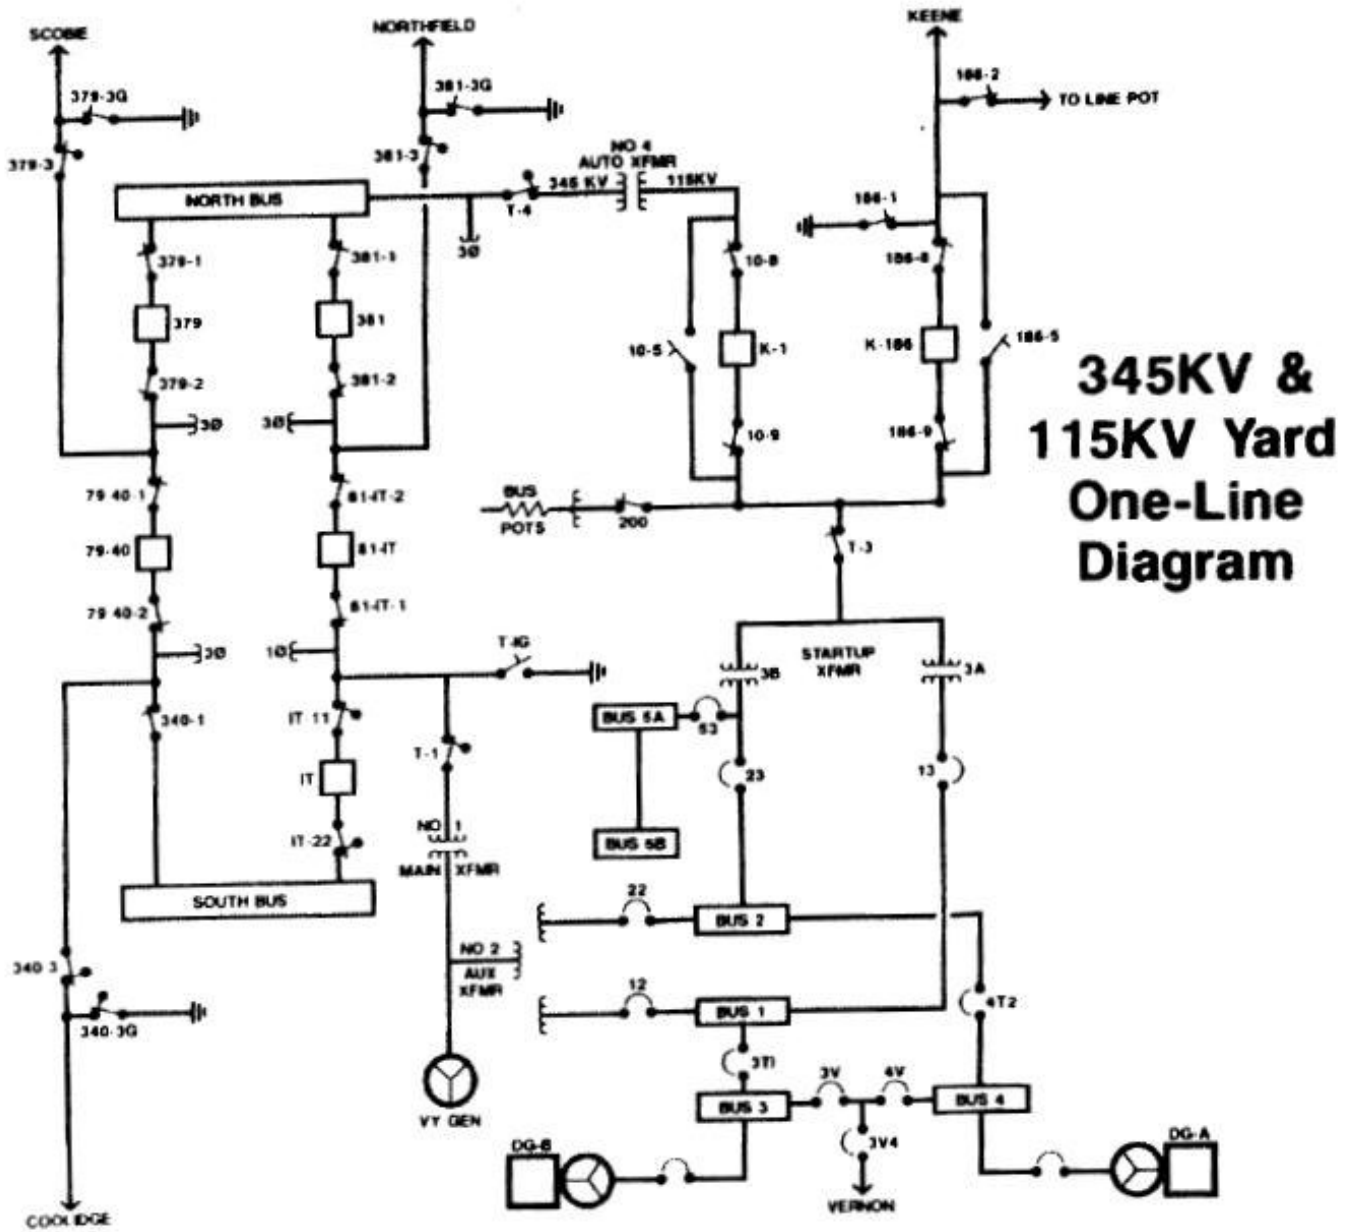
SCOBIE

NORTHFIELD

KEENE

379-3G

381-3G

186-2

TO LINE POT

379-3

381-3

NO 4 AUTO XFMR

345 KV

115KV

NORTH BUS

T-4

3Ø

186-1

379-1

381-1

10-8

186-8

379

381

10-5

K-1

K-186

186-5

345KV & 115KV Yard One-Line Diagram

379-2

381-2

3Ø

3Ø

10-9

186-9

79 40-1

81-IT-2

BUS POTS

200

79-40

81-IT

T-3

79 40-2

81-IT-1

3Ø

1Ø

T-IG

STARTUP XFMR

3B

3A

340-1

IT 11

BUS 5A

53

T-1

23

13

IT

NO 1 MAIN XFMR

BUS 5B

IT-22

SOUTH BUS

22

BUS 2

340 3

NO 2 AUX XFMR

12

4T2

340-3G

BUS 1

3TI

3V

4V

VY GEN

BUS 3

BUS 4

DG-B

3V4

DG-A

COOLIDGE

VERNON